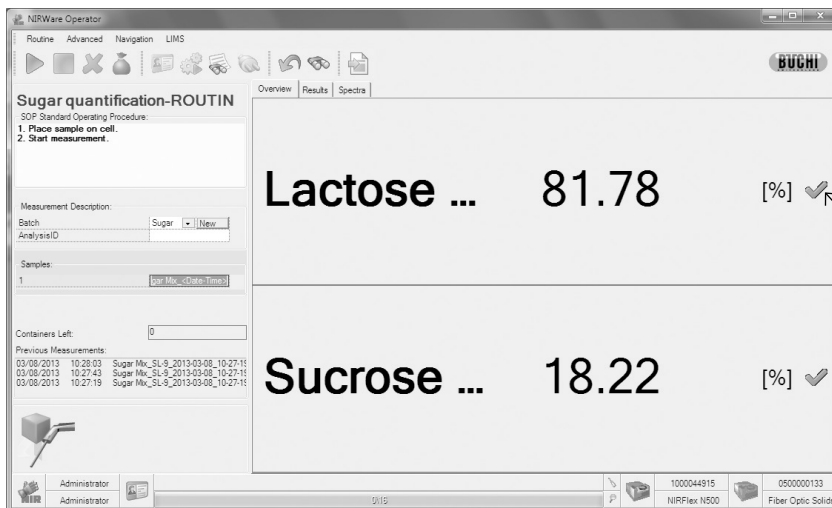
NIRWare Operator

Routine Advanced Navigation LIMS

BUCHI

Sugar quantification-ROUTIN

SOP Standard Operating Procedure:
1. Place sample on cell.
2. Start measurement.

Measurement Description:

| Batch | Sugar New |
|---|---|
| AnalysisID | |

Samples:

1 gar Mix_<Date-Time>

Containers Left: 0

Previous Measurements:
03/08/2013 10:28:03 Sugar Mix_SL-9_2013-03-08_10-27-1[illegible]
03/08/2013 10:27:43 Sugar Mix_SL-9_2013-03-08_10-27-1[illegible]
03/08/2013 10:27:19 Sugar Mix_SL-9_2013-03-08_10-27-1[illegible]

Overview Results Spectra

Lactose ... 81.78 [%]

Sucrose ... 18.22 [%]

Administrator
Administrator
0.16
1000044915
NIRFlex N500
0500000133
Fiber Optic Solid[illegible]